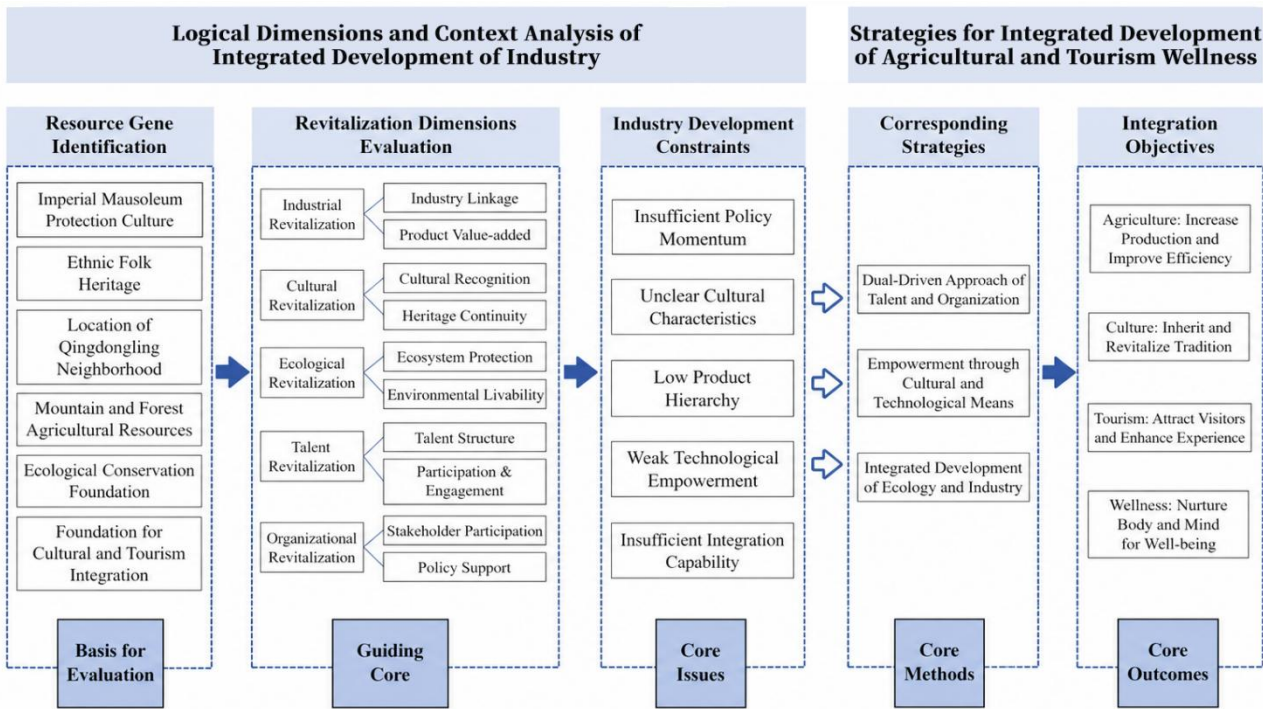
Logical Dimensions and Context Analysis of Integrated Development of Industry

Strategies for Integrated Development of Agricultural and Tourism Wellness

Resource Gene Identification

Imperial Mausoleum Protection Culture

Ethnic Folk Heritage

Location of Qingdongling Neighborhood

Mountain and Forest Agricultural Resources

Ecological Conservation Foundation

Foundation for Cultural and Tourism Integration

Basis for Evaluation

Revitalization Dimensions Evaluation

Industrial Revitalization

Industry Linkage

Product Value-added

Cultural Revitalization

Cultural Recognition

Heritage Continuity

Ecological Revitalization

Ecosystem Protection

Environmental Livability

Talent Revitalization

Talent Structure

Participation & Engagement

Organizational Revitalization

Stakeholder Participation

Policy Support

Guiding Core

Industry Development Constraints

Insufficient Policy Momentum

Unclear Cultural Characteristics

Low Product Hierarchy

Weak Technological Empowerment

Insufficient Integration Capability

Core Issues

Corresponding Strategies

Dual-Driven Approach of Talent and Organization

Empowerment through Cultural and Technological Means

Integrated Development of Ecology and Industry

Core Methods

Integration Objectives

Agriculture: Increase Production and Improve Efficiency

Culture: Inherit and Revitalize Tradition

Tourism: Attract Visitors and Enhance Experience

Wellness: Nurture Body and Mind for Well-being

Core Outcomes